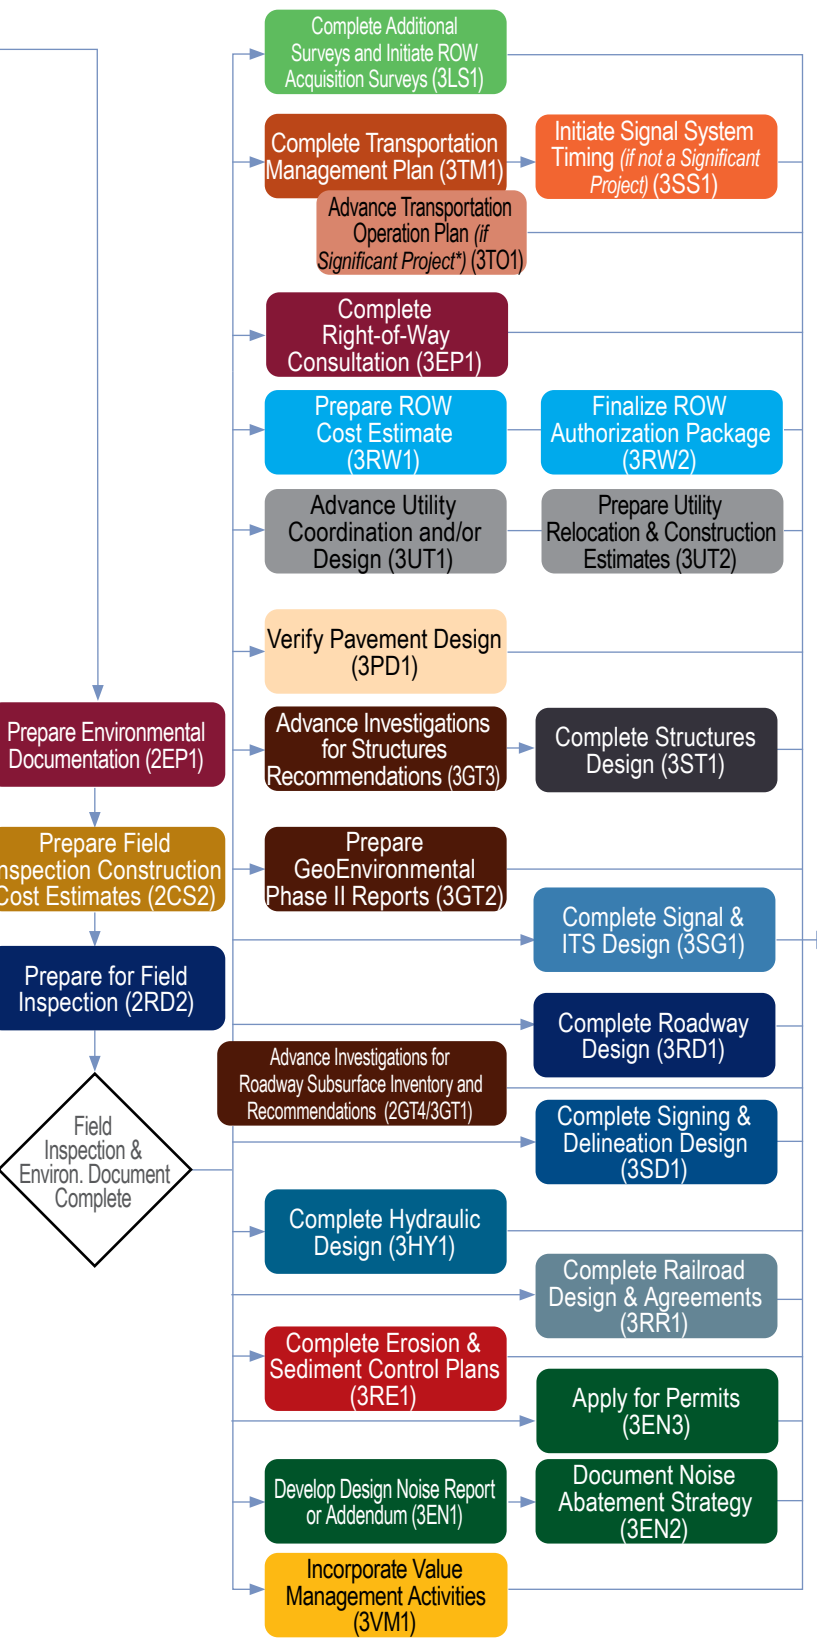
Complete Additional Surveys and Initiate ROW Acquisition Surveys (3LS1)

Complete Transportation Management Plan (3TM1)

Initiate Signal System Timing *(if not a Significant Project)* (3SS1)

Advance Transportation Operation Plan *(if Significant Project\*)* (3TO1)

Complete Right-of-Way Consultation (3EP1)

Prepare ROW Cost Estimate (3RW1)

Finalize ROW Authorization Package (3RW2)

Advance Utility Coordination and/or Design (3UT1)

Prepare Utility Relocation & Construction Estimates (3UT2)

Verify Pavement Design (3PD1)

Prepare Environmental Documentation (2EP1)

Advance Investigations for Structures Recommendations (3GT3)

Complete Structures Design (3ST1)

Prepare Field nspection Construction Cost Estimates (2CS2)

Prepare GeoEnvironmental Phase II Reports (3GT2)

Complete Signal & ITS Design (3SG1)

Prepare for Field Inspection (2RD2)

Complete Roadway Design (3RD1)

Advance Investigations for Roadway Subsurface Inventory and Recommendations (2GT4/3GT1)

Field Inspection & Environ. Document Complete

Complete Signing & Delineation Design (3SD1)

Complete Hydraulic Design (3HY1)

Complete Railroad Design & Agreements (3RR1)

Complete Erosion & Sediment Control Plans (3RE1)

Apply for Permits (3EN3)

Develop Design Noise Report or Addendum (3EN1)

Document Noise Abatement Strategy (3EN2)

Incorporate Value Management Activities (3VM1)